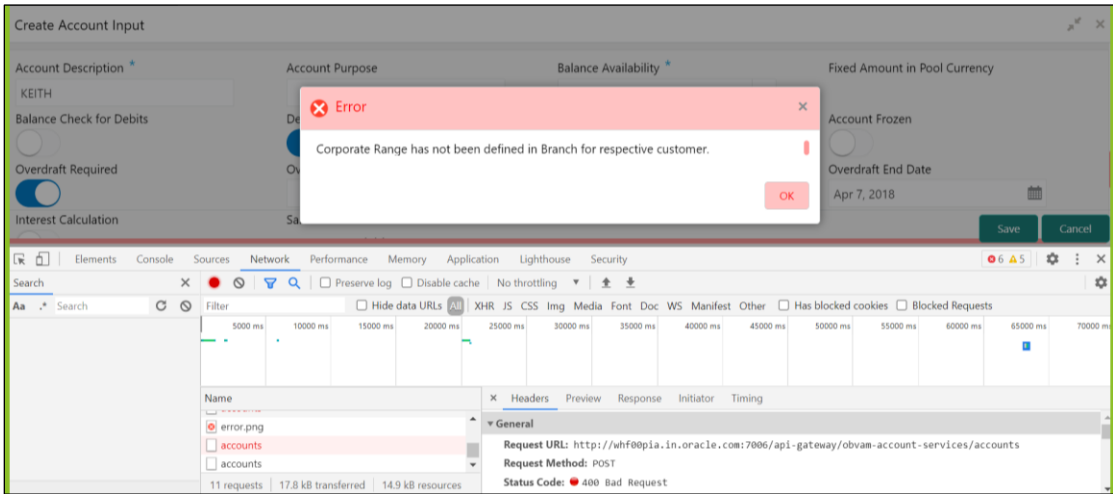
Create Account Input

Account Description *
KEITH
Account Purpose
Balance Availability *
Fixed Amount in Pool Currency
Balance Check for Debits
De
Account Frozen
Overdraft Required
Ov
Overdraft End Date
Apr 7, 2018
Interest Calculation
Sa

Error
Corporate Range has not been defined in Branch for respective customer.
OK

Save
Cancel

Elements Console Sources Network Performance Memory Application Lighthouse Security
6 5
Search
Preserve log Disable cache No throttling
Aa .* Search
Filter
Hide data URLs All XHR JS CSS Img Media Font Doc WS Manifest Other Has blocked cookies Blocked Requests
5000 ms 10000 ms 15000 ms 20000 ms 25000 ms 30000 ms 35000 ms 40000 ms 45000 ms 50000 ms 55000 ms 60000 ms 65000 ms 70000 ms
Name
error.png
accounts
accounts
11 requests | 17.8 kB transferred | 14.9 kB resources
Headers Preview Response Initiator Timing
General
Request URL: http://whf00pia.in.oracle.com:7006/api-gateway/obvam-account-services/accounts
Request Method: POST
Status Code: 400 Bad Request